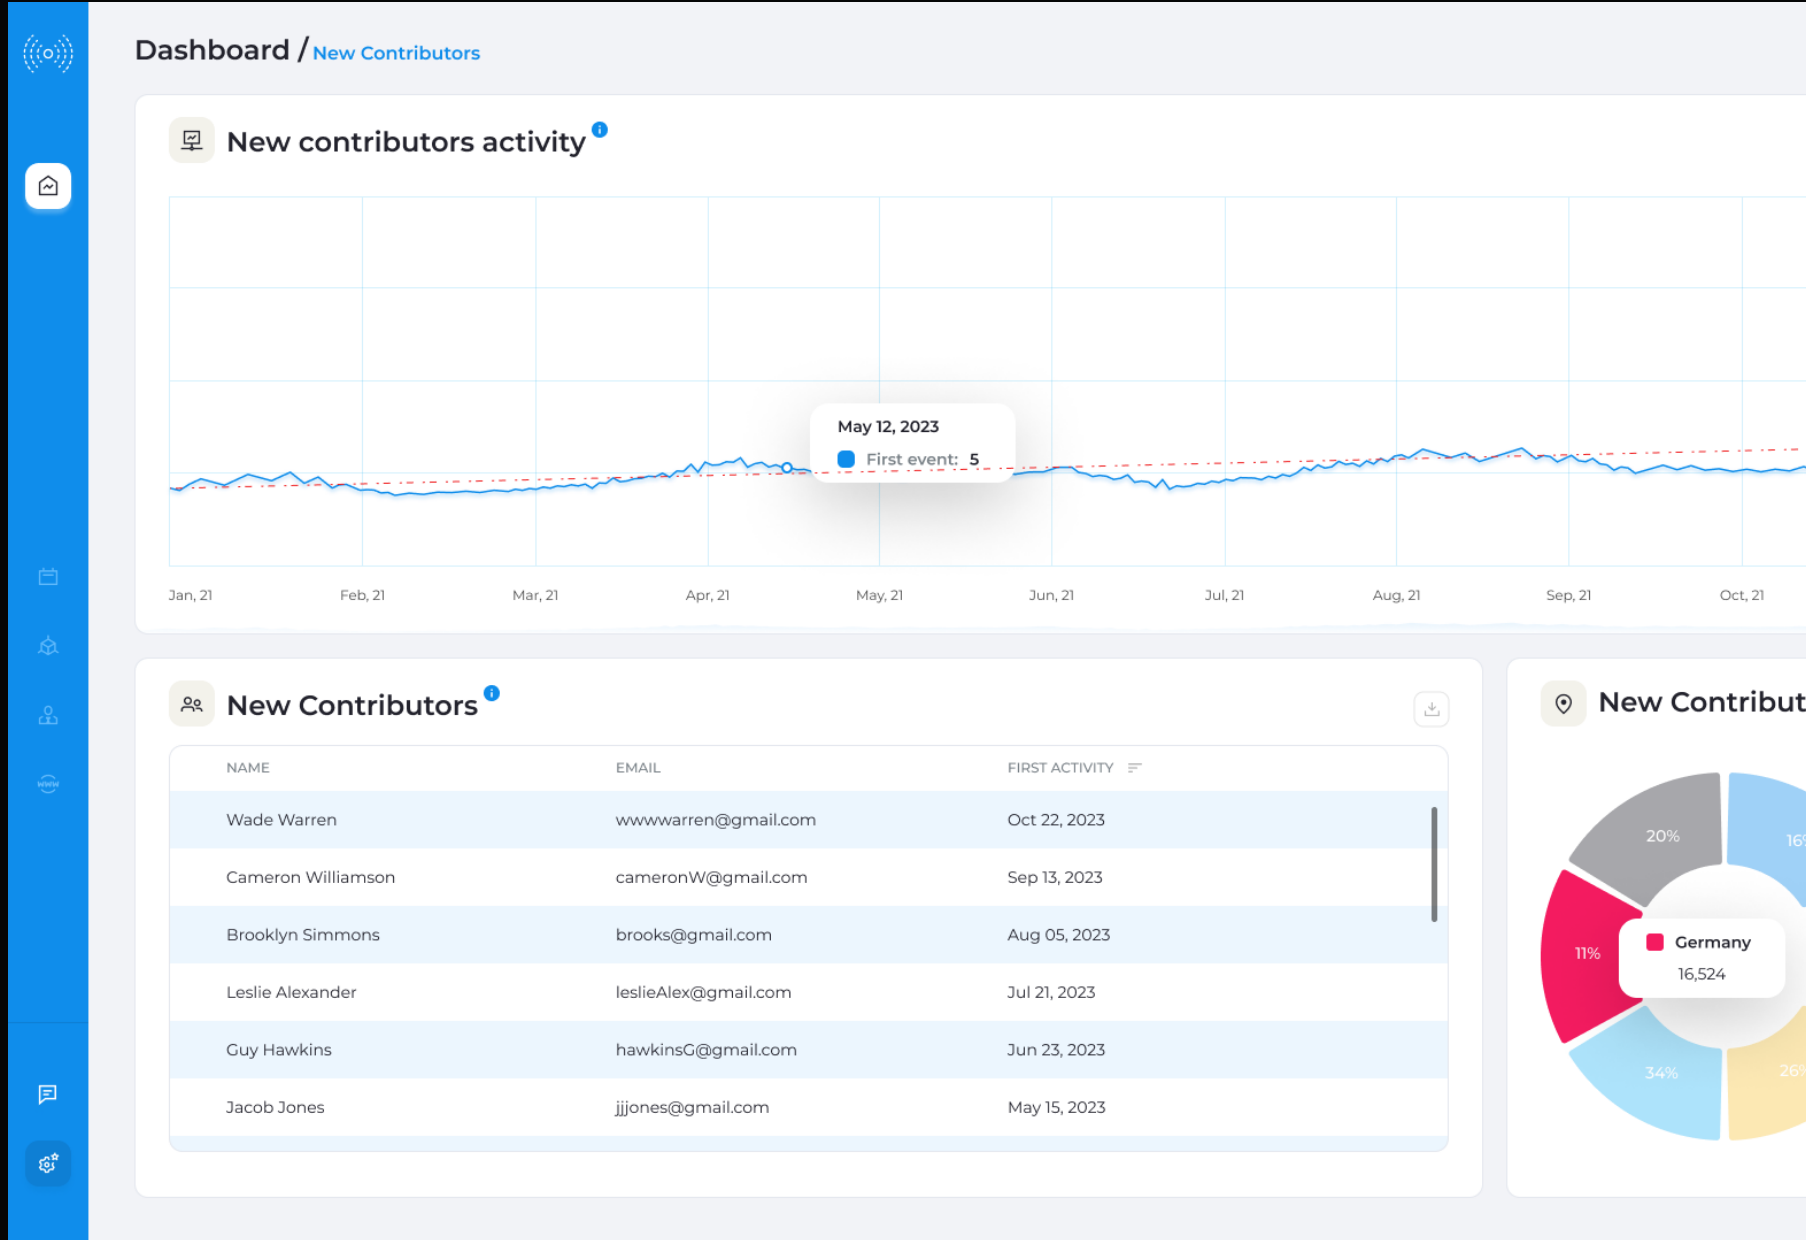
Dashboard / New Contributors

New contributors activity

May 12, 2023
First event: 5

Jan, 21
Feb, 21
Mar, 21
Apr, 21
May, 21
Jun, 21
Jul, 21
Aug, 21
Sep, 21
Oct, 21

New Contributors

| NAME | EMAIL | FIRST ACTIVITY |
|---|---|---|
| Wade Warren | wwwwarren@gmail.com | Oct 22, 2023 |
| Cameron Williamson | cameronW@gmail.com | Sep 13, 2023 |
| Brooklyn Simmons | brooks@gmail.com | Aug 05, 2023 |
| Leslie Alexander | leslieAlex@gmail.com | Jul 21, 2023 |
| Guy Hawkins | hawkinsG@gmail.com | Jun 23, 2023 |
| Jacob Jones | jjjones@gmail.com | May 15, 2023 |

New Contribut

20%
16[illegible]
11%
Germany
16,524
34%
26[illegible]